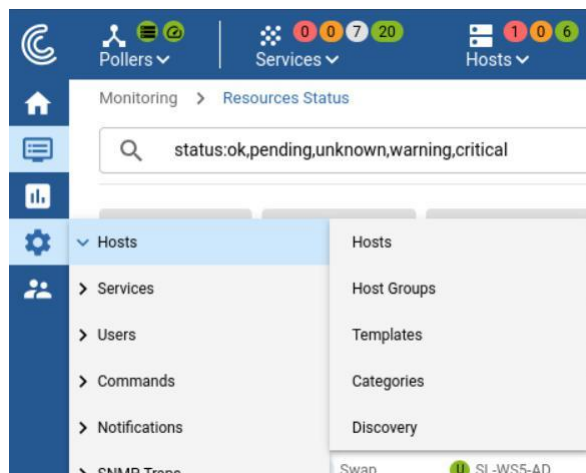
Pollers

0 0 7 20
Services

1 0 6
Hosts

Monitoring > Resources Status

status:ok,pending,unknown,warning,critical

Hosts
Services
Users
Commands
Notifications
SNMP Traps

Hosts
Host Groups
Templates
Categories
Discovery

Swap
U SL-WS5-AD